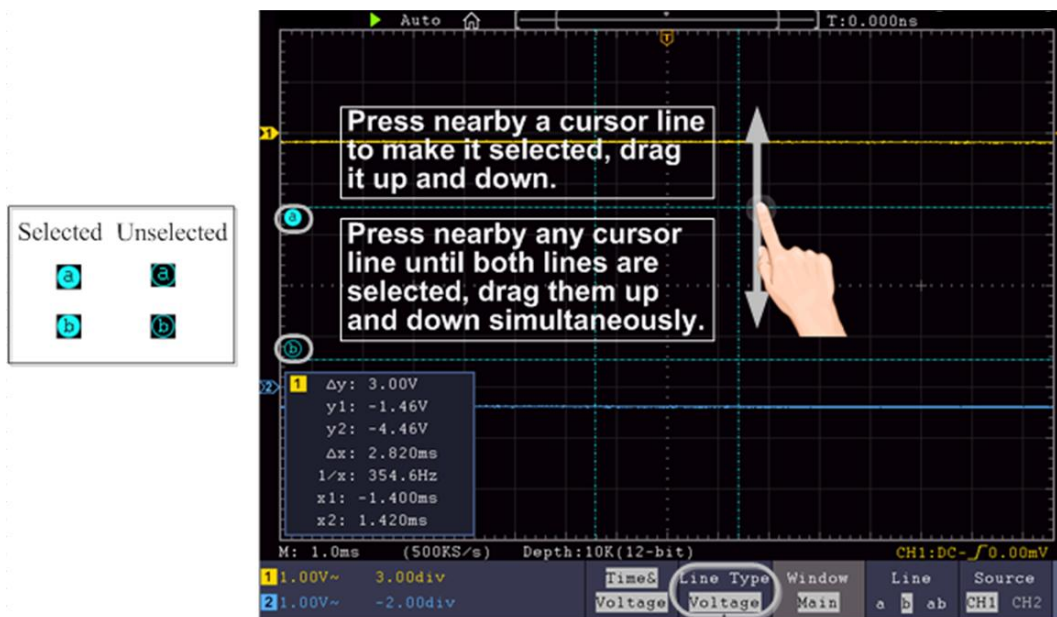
Selected Unselected
a a
b b

Auto
T:0.000ns
T
1
Press nearby a cursor line to make it selected, drag it up and down.
a
Press nearby any cursor line until both lines are selected, drag them up and down simultaneously.
b
2
1 Δy: 3.00V
y1: -1.46V
y2: -4.46V
Δx: 2.820ms
1/x: 354.6Hz
x1: -1.400ms
x2: 1.420ms
M: 1.0ms (500KS/s) Depth:10K(12-bit) CH1:DC-$\int$0.00mV
1 1.00V~ 3.00div
2 1.00V~ -2.00div
Time& Voltage
Line Type Voltage
Window Main
Line a b ab
Source CH1 CH2